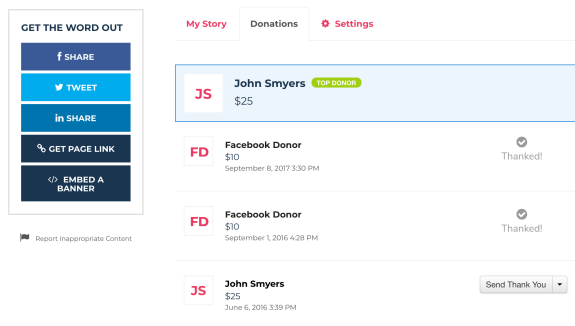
GET THE WORD OUT

SHARE

TWEET

SHARE

GET PAGE LINK

EMBED A BANNER

Report Inappropriate Content

My Story

Donations

Settings

JS

John Smyers

TOP DONOR

$25

FD

Facebook Donor

$10

September 8, 2017 3:30 PM

Thanked!

FD

Facebook Donor

$10

September 1, 2016 4:28 PM

Thanked!

JS

John Smyers

$25

June 6, 2016 3:39 PM

Send Thank You